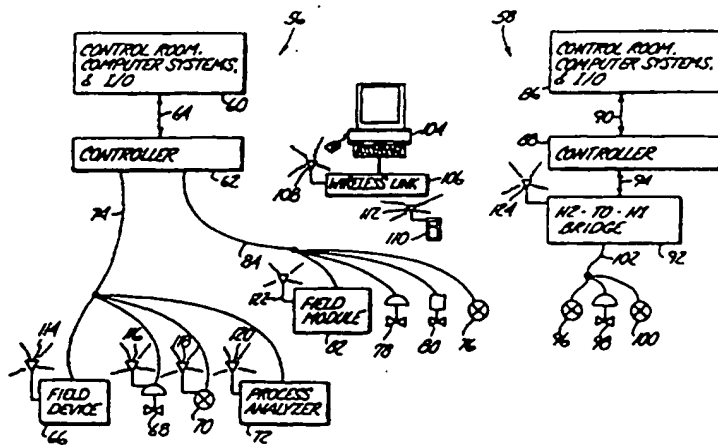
56
58
CONTROL ROOM. COMPUTER SYSTEMS. & I/O
60
64
CONTROLLER
62
104
108
WIRELESS LINK
106
112
110
CONTROL ROOM. COMPUTER SYSTEMS. & I/O
86
90
88
CONTROLLER
94
124
H2 - TO - H1 BRIDGE
92
102
74
84
122
FIELD MODULE
82
78
80
76
96
98
100
114
116
118
120
FIELD DEVICE
66
68
70
PROCESS ANALYZER
72